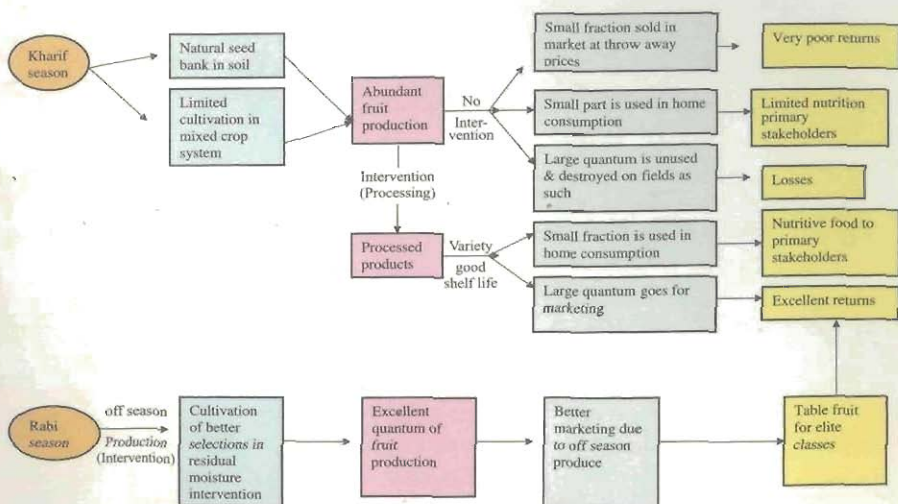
Kharif season

Natural seed bank in soil

Limited cultivation in mixed crop system

Abundant fruit production

No Intervention

Small fraction sold in market at throw away prices

Very poor returns

Small part is used in home consumption

Limited nutrition primary stakeholders

Large quantum is unused & destroyed on fields as such

Losses

Intervention (Processing)

Processed products

Variety good shelf life

Small fraction is used in home consumption

Nutritive food to primary stakeholders

Large quantum goes for marketing

Excellent returns

Rabi season

off season Production (Intervention)

Cultivation of better selections in residual moisture intervention

Excellent quantum of fruit production

Better marketing due to off season produce

Table fruit for elite classes